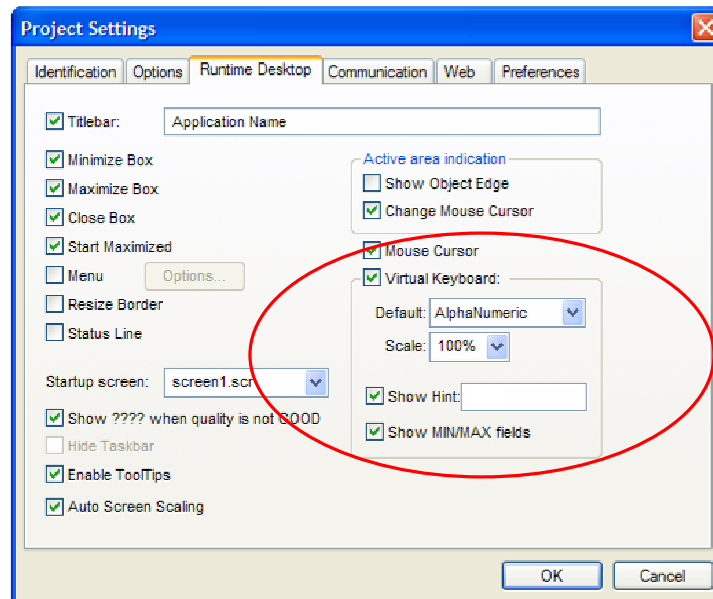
Project Settings

Identification | Options | Runtime Desktop | Communication | Web | Preferences

Titlebar: Application Name

Minimize Box
Maximize Box
Close Box
Start Maximized
Menu Options...
Resize Border
Status Line

Active area indication
Show Object Edge
Change Mouse Cursor

Mouse Cursor
Virtual Keyboard:
Default: AlphaNumeric
Scale: 100%
Show Hint:
Show MIN/MAX fields

Startup screen: screen1.scr
Show ???? when quality is not GOOD
Hide Taskbar
Enable ToolTips
Auto Screen Scaling

OK
Cancel